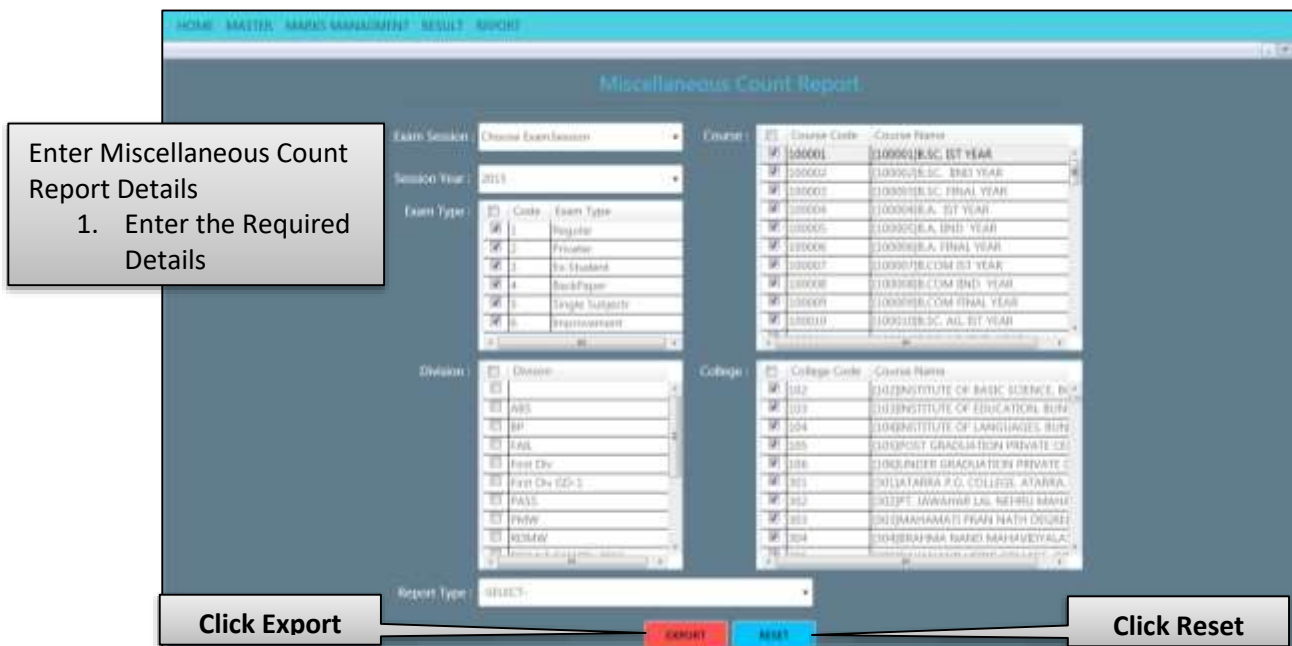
HOME MASTER MARKS MANAGEMENT RESULT REPORT

Miscellaneous Count Report

Enter Miscellaneous Count Report Details
1. Enter the Required Details

Exam Session : Choose ExamSession

Session Year : 2015

Exam Type :

| | Code | Exam Type |
|---|---|---|
| ☑ | 1 | Regular |
| ☑ | 2 | Private |
| ☑ | 3 | Ex Student |
| ☑ | 4 | BackPaper |
| ☑ | 5 | Single Subject |
| ☑ | 6 | Improvement |

Course :

| | Course Code | Course Name |
|---|---|---|
| ☑ | 100001 | [100001]B.SC. IST YEAR |
| ☑ | 100002 | [100002]B.SC. IIND YEAR |
| ☑ | 100003 | [100003]B.SC. FINAL YEAR |
| ☑ | 100004 | [100004]B.A. IST YEAR |
| ☑ | 100005 | [100005]B.A. IIND YEAR |
| ☑ | 100006 | [100006]B.A. FINAL YEAR |
| ☑ | 100007 | [100007]B.COM IST YEAR |
| ☑ | 100008 | [100008]B.COM IIND YEAR |
| ☑ | 100009 | [100009]B.COM FINAL YEAR |
| ☑ | 100010 | [100010]B.SC. AG. IST YEAR |

Division :

| | Division |
|---|---|
| ☐ | |
| ☐ | ABS |
| ☐ | BP |
| ☐ | FAIL |
| ☐ | First Div |
| ☐ | First Div GD-1 |
| ☐ | PASS |
| ☐ | PMW |
| ☐ | RDMW |

College :

| | College Code | Course Name |
|---|---|---|
| ☑ | 102 | [102]INSTITUTE OF BASIC SCIENCE, B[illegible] |
| ☑ | 103 | [103]INSTITUTE OF EDUCATION, BUN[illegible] |
| ☑ | 104 | [104]INSTITUTE OF LANGUAGES, BUN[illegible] |
| ☑ | 105 | [105]POST GRADUATION PRIVATE CE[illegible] |
| ☑ | 106 | [106]UNDER GRADUATION PRIVATE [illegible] |
| ☑ | 301 | [301]ATARRA P.G. COLLEGE, ATARRA, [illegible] |
| ☑ | 302 | [302]PT. JAWAHAR LAL NEHRU MAHA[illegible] |
| ☑ | 303 | [303]MAHAMATI PRAN NATH DEGREE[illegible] |
| ☑ | 304 | [304]BRAHMA NAND MAHAVIDYALA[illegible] |

Report Type : -SELECT-

Click Export
EXPORT
RESET
Click Reset